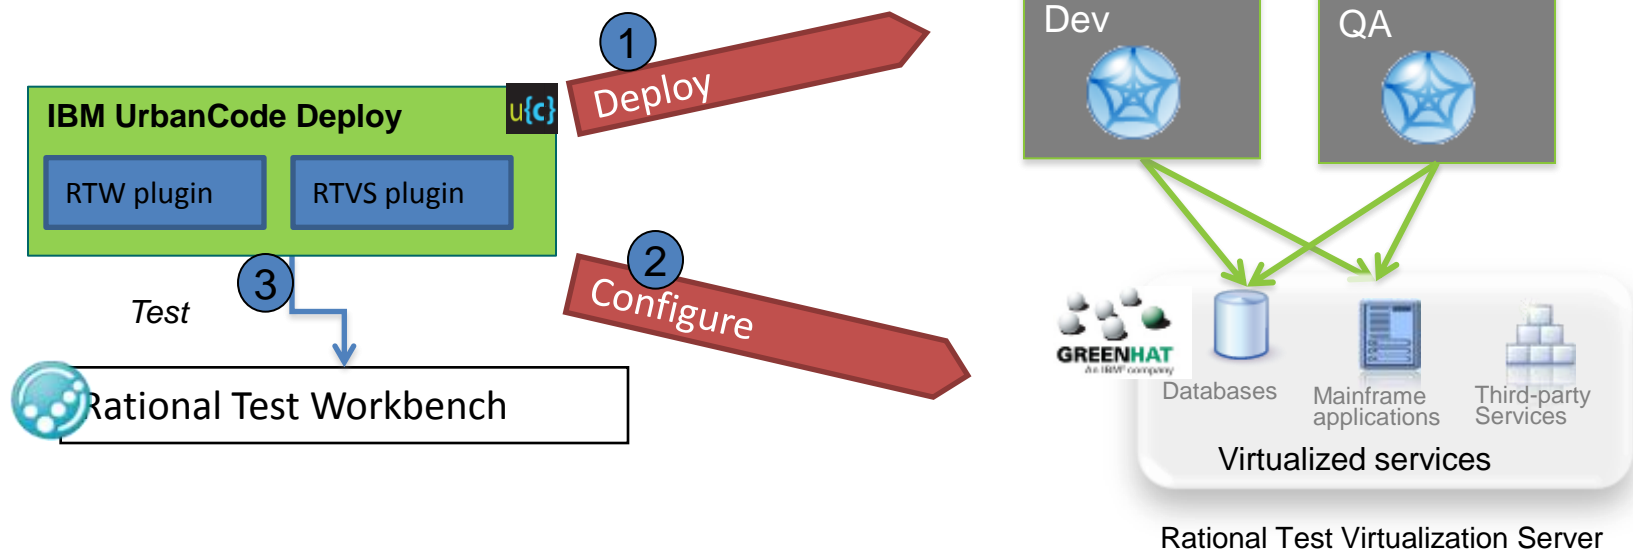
1
Deploy

IBM UrbanCode Deploy
u{c}
RTW plugin
RTVS plugin

2
Configure

3
Test

Rational Test Workbench

Dev
QA

GREENHAT
An IBM® company

Databases
Mainframe applications
Third-party Services

Virtualized services

Rational Test Virtualization Server